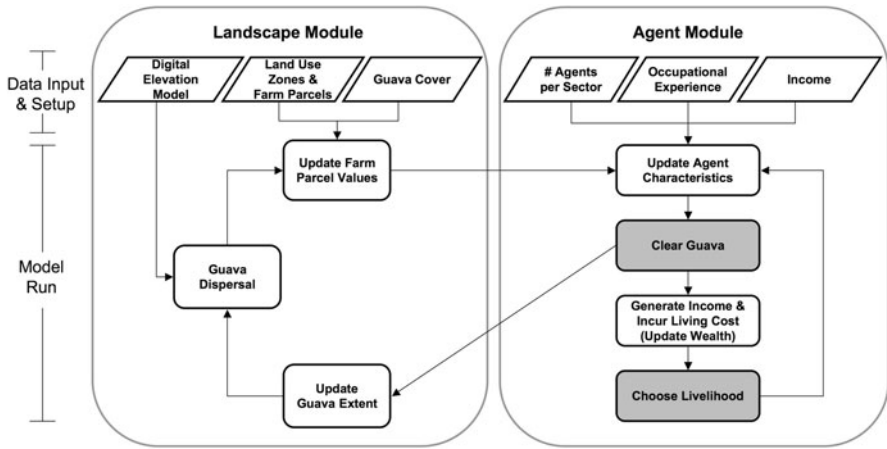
Data Input & Setup

Model Run

Landscape Module

Digital Elevation Model

Land Use Zones & Farm Parcels

Guava Cover

Update Farm Parcel Values

Guava Dispersal

Update Guava Extent

Agent Module

# Agents per Sector

Occupational Experience

Income

Update Agent Characteristics

Clear Guava

Generate Income & Incur Living Cost (Update Wealth)

Choose Livelihood